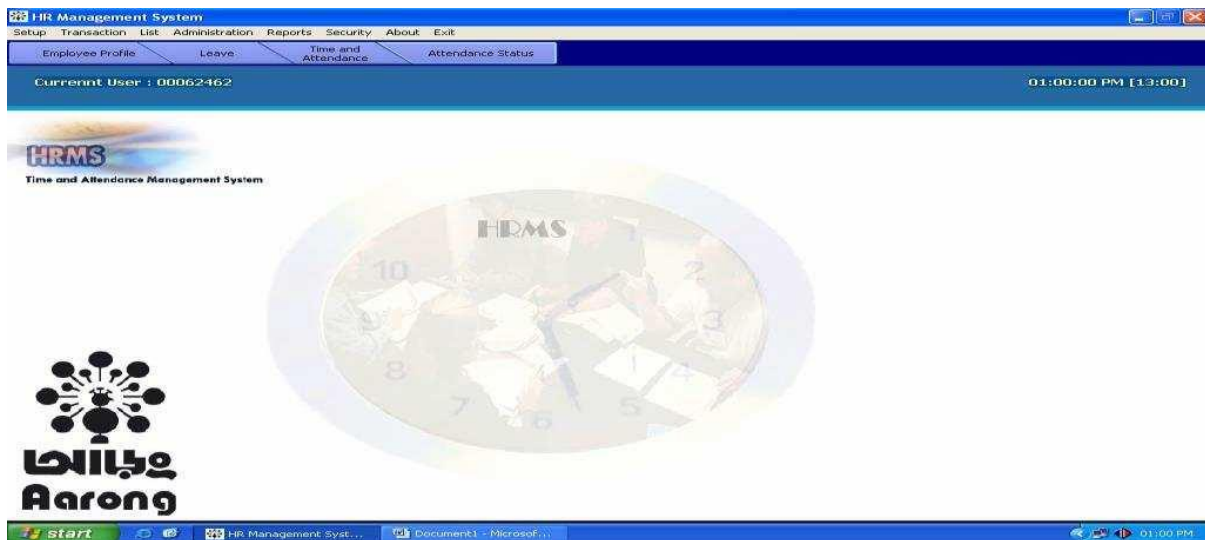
HR Management System

Setup Transaction List Administration Reports Security About Exit

Employee Profile Leave Time and Attendance Attendance Status

Currennt User : 00062462

01:00:00 PM [13:00]

HRMS

Time and Attendance Management System

HRMS

10 1 2 3 4 5 6 7 8 9

আড়ং

Aarong

start HR Management Syst... Document1 - Microsof... 01:00 PM